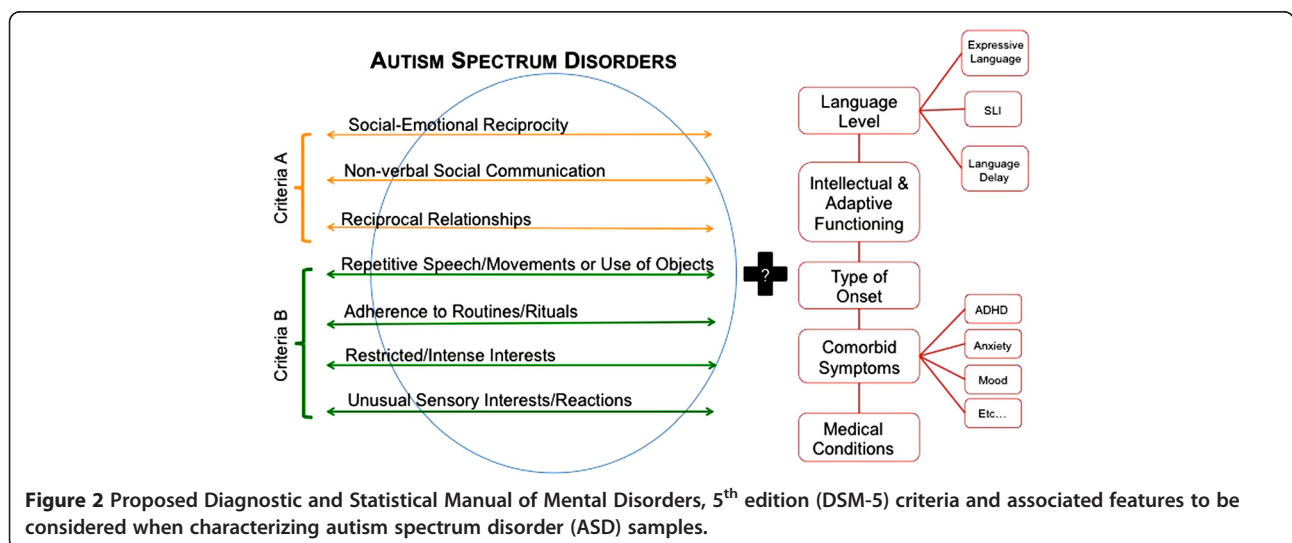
AUTISM SPECTRUM DISORDERS

Criteria A

Social-Emotional Reciprocity

Non-verbal Social Communication

Reciprocal Relationships

Criteria B

Repetitive Speech/Movements or Use of Objects

Adherence to Routines/Rituals

Restricted/Intense Interests

Unusual Sensory Interests/Reactions

?

Language Level

Expressive Language

SLI

Language Delay

Intellectual & Adaptive Functioning

Type of Onset

Comorbid Symptoms

ADHD

Anxiety

Mood

Etc…

Medical Conditions

**Figure 2** Proposed Diagnostic and Statistical Manual of Mental Disorders, $5^{th}$ edition (DSM-5) criteria and associated features to be considered when characterizing autism spectrum disorder (ASD) samples.